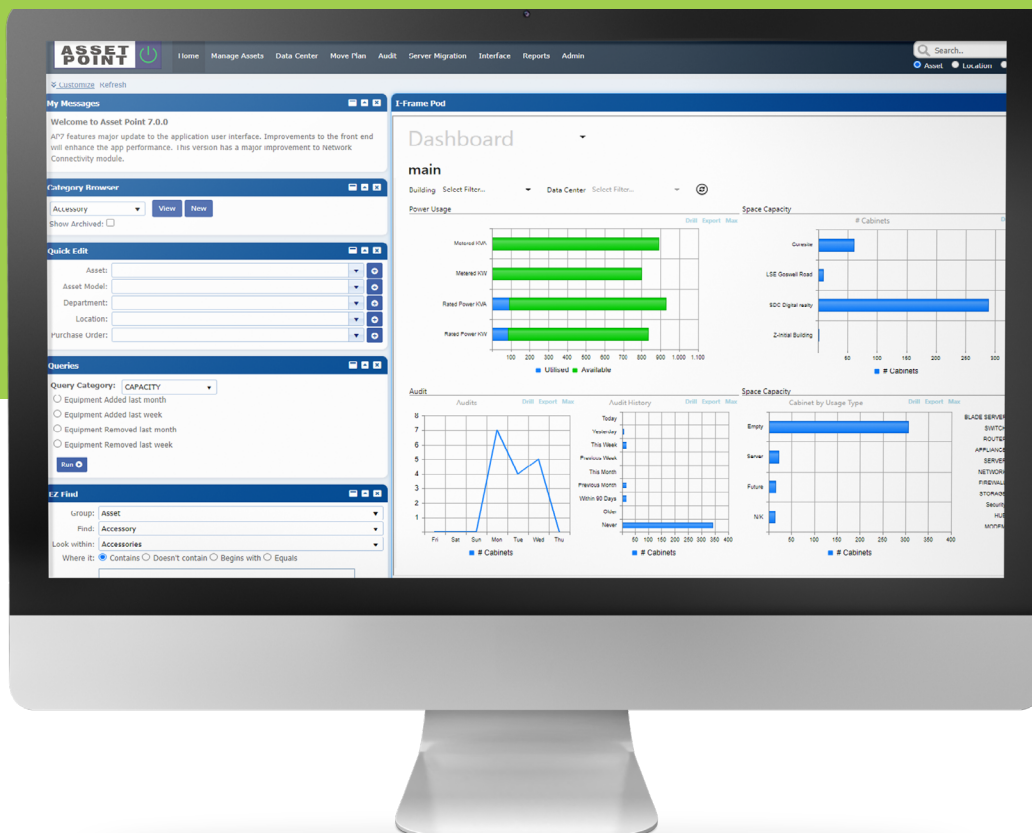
ASSET POINT

Home Manage Assets Data Center Move Plan Audit Server Migration Interface Reports Admin

Search..
Asset Location

Customize Refresh

My Messages

Welcome to Asset Point 7.0.0

AP7 features major update to the application user interface. Improvements to the front end will enhance the app performance. This version has a major improvement to Network Connectivity module.

Category Browser

Accessory
View New
Show Archived:

Quick Edit

Asset:
Asset Model:
Department:
Location:
Purchase Order:

Queries

Query Category: CAPACITY
Equipment Added last month
Equipment Added last week
Equipment Removed last month
Equipment Removed last week
Run

EZ Find

Group: Asset
Find: Accessory
Look within: Accessories
Where it: Contains Doesn't contain Begins with Equals

I-Frame Pod

Dashboard

main

Building Select Filter... Data Center Select Filter...

Power Usage
Drill Export Max

Metered KVA
Metered KW
Rated Power KVA
Rated Power KW

100 200 300 400 500 600 700 800 900 1,000 1,100

Utilised Available

Space Capacity
# Cabinets

Cureside
LSE Goswell Road
SDC Digital realty
Z-Initial Building

50 100 150 200 250 300

# Cabinets

Audit

Audits
Drill Export Max

8
7
6
5
4
3
2
1
0

Fri Sat Sun Mon Tue Wed Thu

# Cabinets

Audit History
Drill Export Max

Today
Yesterday
This Week
Previous Week
This Month
Previous Month
Within 90 Days
Older
Never

50 100 150 200 250 300 350 400

# Cabinets

Space Capacity

Cabinet by Usage Type
Drill Export Max

Empty
Server
Future
N/K

50 100 150 200 250 300 350 400

# Cabinets

BLADE SERVER
SWITCH
ROUTER
APPLIANCE
SERVER
NETWORK
FIREWALL
STORAGE
Security
HUB
MODEM